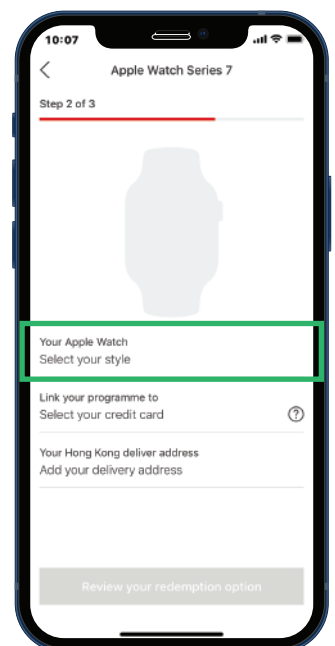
10:07

Apple Watch Series 7

Step 2 of 3

Your Apple Watch
Select your style

Link your programme to
Select your credit card

Your Hong Kong deliver address
Add your delivery address

Review your redemption option